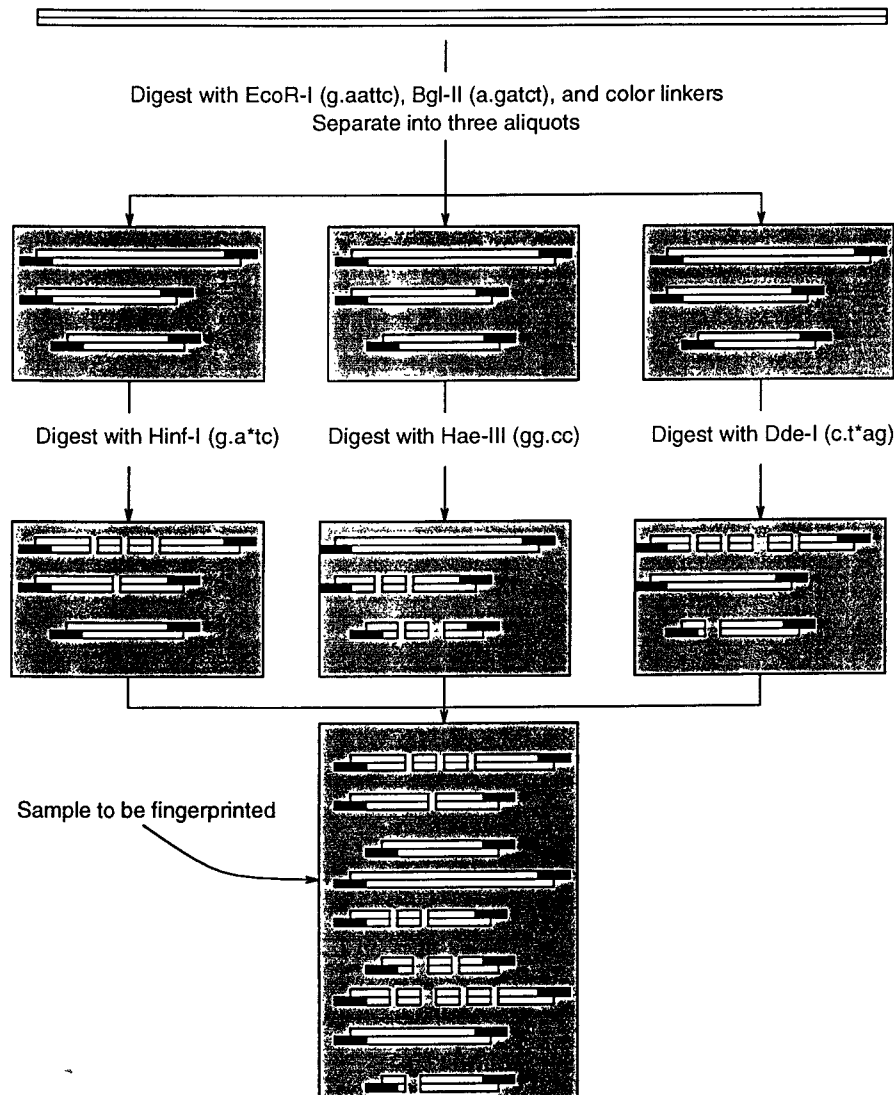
Digest with EcoR-I (g.aattc), Bgl-II (a.gatct), and color linkers
Separate into three aliquots

Digest with Hinf-I (g.a*tc)

Digest with Hae-III (gg.cc)

Digest with Dde-I (c.t*ag)

Sample to be fingerprinted